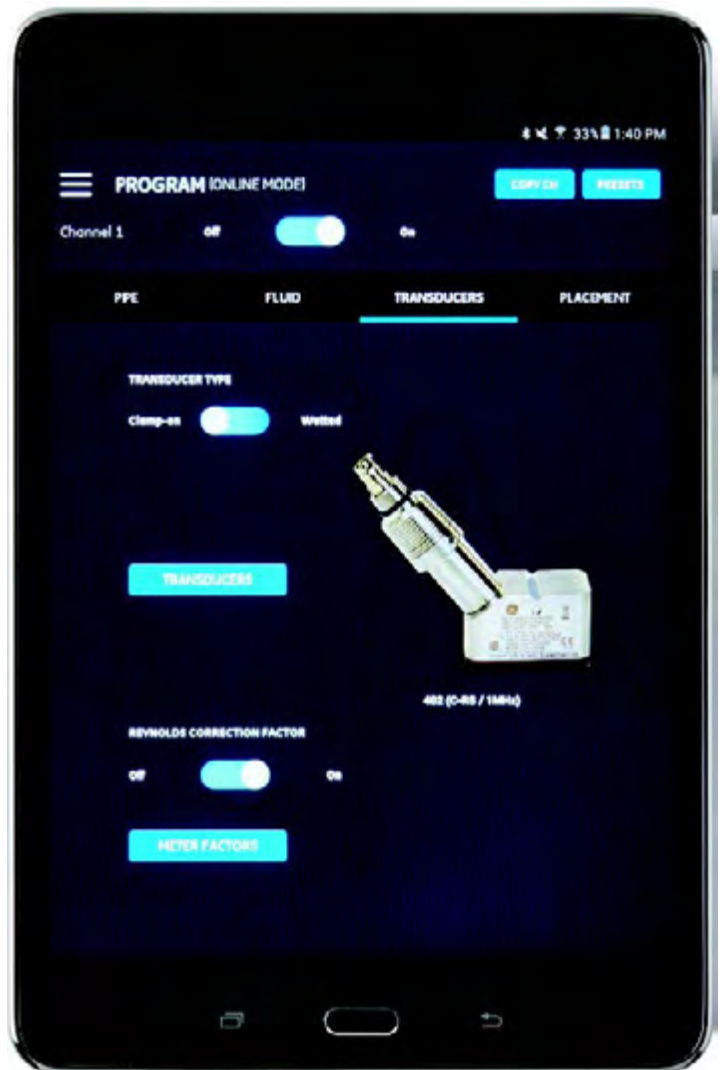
33% 1:40 PM

PROGRAM [ONLINE MODE]

COPY CH

PRESETS

Channel 1

Off

On

PIPE

FLUID

TRANSDUCERS

PLACEMENT

TRANSDUCER TYPE

Clamp-on

Wetted

TRANSDUCERS

402 (C-RS / 1MHz)

REYNOLDS CORRECTION FACTOR

Off

On

METER FACTORS